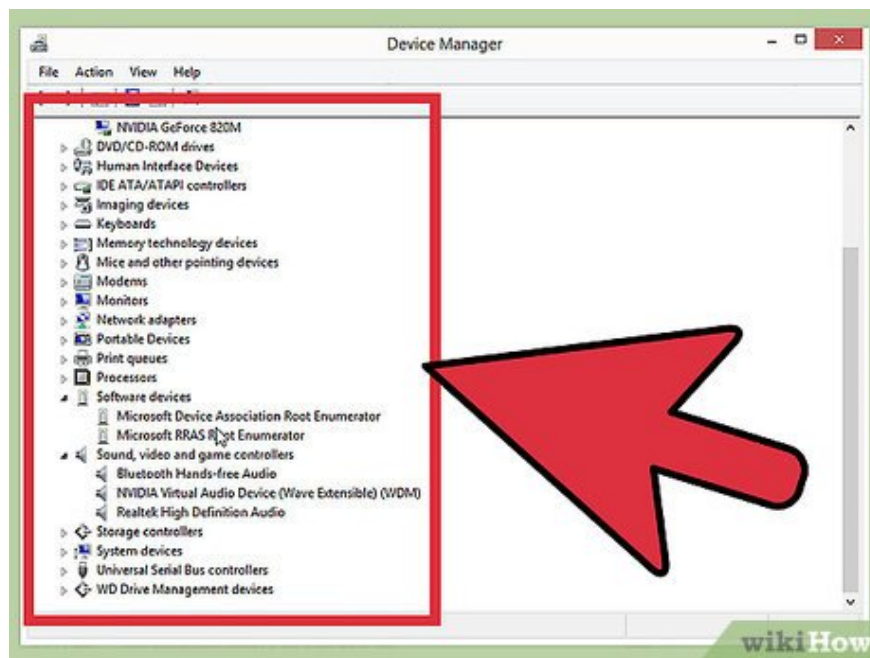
Device Manager

File Action View Help

NVIDIA GeForce 820M
DVD/CD-ROM drives
Human Interface Devices
IDE ATA/ATAPI controllers
Imaging devices
Keyboards
Memory technology devices
Mice and other pointing devices
Modems
Monitors
Network adapters
Portable Devices
Print queues
Processors
Software devices
Microsoft Device Association Root Enumerator
Microsoft RRAS R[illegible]t Enumerator
Sound, video and game controllers
Bluetooth Hands-free Audio
NVIDIA Virtual Audio Device (Wave Extensible) (WDM)
Realtek High Definition Audio
Storage controllers
System devices
Universal Serial Bus controllers
WD Drive Management devices

wikiHow